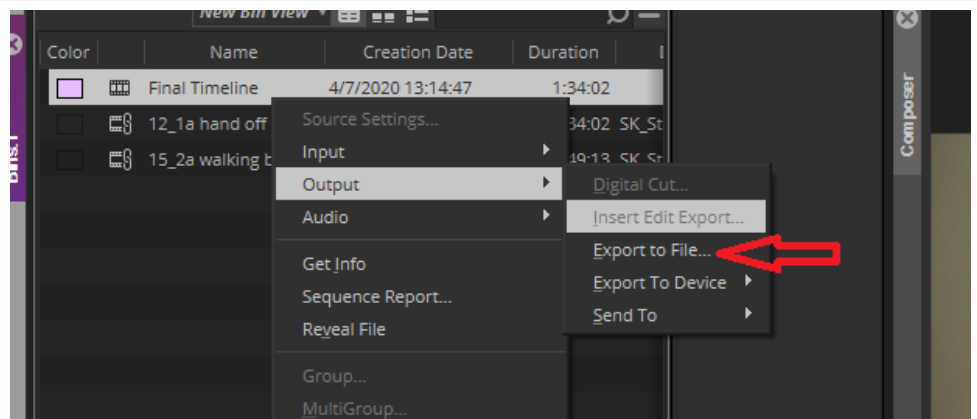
New Bin View

| Color | Name | Creation Date | Duration |
|---|---|---|---|
| | Final Timeline | 4/7/2020 13:14:47 | 1:34:02 |
| | 12_1a hand off | | 34:02 SK_St |
| | 15_2a walking b | | 49:13 SK_St |

Source Settings...
Input
Output
Audio
Get Info
Sequence Report...
Reveal File
Group...
MultiGroup...

Digital Cut...
Insert Edit Export...
Export to File...
Export To Device
Send To

Composer